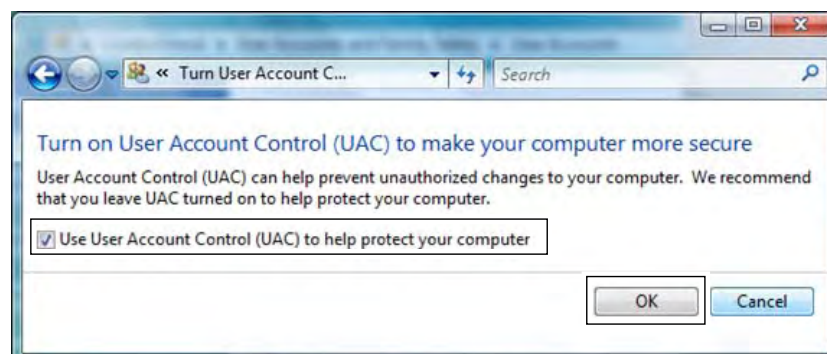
« Turn User Account C...

Search

Turn on User Account Control (UAC) to make your computer more secure

User Account Control (UAC) can help prevent unauthorized changes to your computer. We recommend that you leave UAC turned on to help protect your computer.

Use User Account Control (UAC) to help protect your computer

OK

Cancel